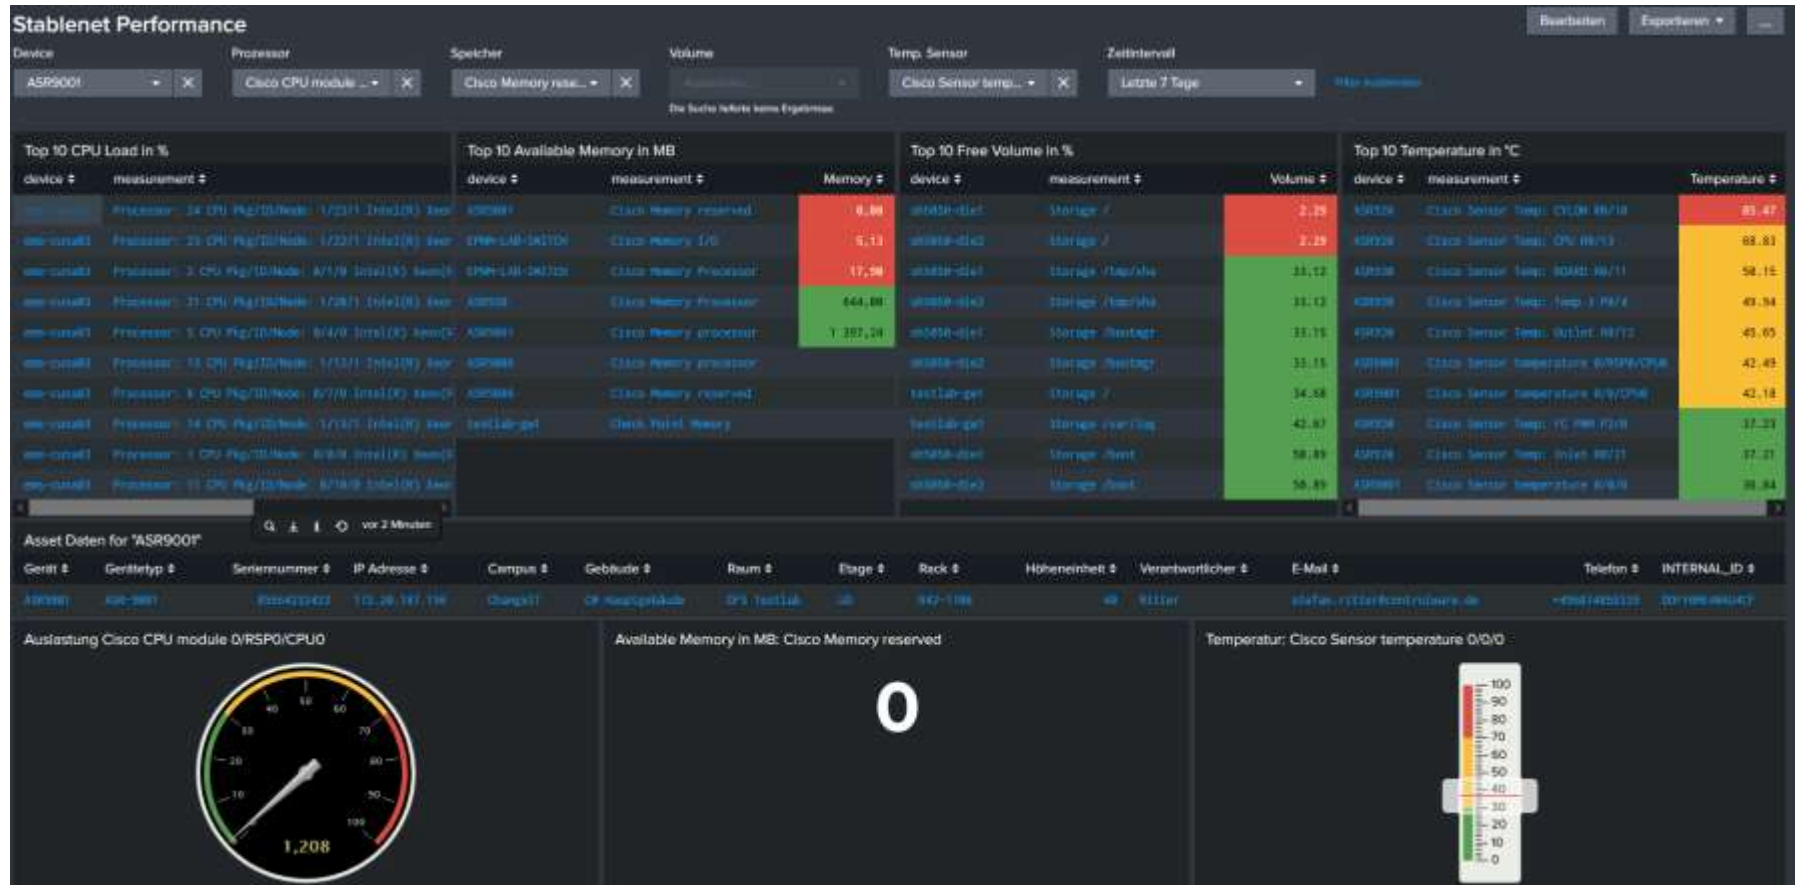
Stablenet Performance

Bearbeiten | Exportieren ▾ | ...

Device
ASR9001 ▾ ✕

Prozessor
Cisco CPU module ... ▾ ✕

Speicher
Cisco Memory rese... ▾ ✕

Volume
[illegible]
Die Suche lieferte keine Ergebnisse

Temp. Sensor
Cisco Sensor temp... ▾ ✕

Zeitintervall
Letzte 7 Tage ▾

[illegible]

Top 10 CPU Load in %

| device ⇕ | measurement ⇕ |
|---|---|
| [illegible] | Processor: 24 CPU Pkg/ID/Node: 1/23/1 Intel(R) Xeo |
| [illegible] | Processor: 23 CPU Pkg/ID/Node: 1/22/1 Intel(R) Xeo |
| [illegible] | Processor: 2 CPU Pkg/ID/Node: 0/1/0 Intel(R) Xeon(R |
| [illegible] | Processor: 21 CPU Pkg/ID/Node: 1/20/1 Intel(R) Xeo |
| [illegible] | Processor: 5 CPU Pkg/ID/Node: 0/4/0 Intel(R) Xeon(R |
| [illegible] | Processor: 13 CPU Pkg/ID/Node: 1/12/1 Intel(R) Xeo |
| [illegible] | Processor: 8 CPU Pkg/ID/Node: 0/7/0 Intel(R) Xeon(R |
| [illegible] | Processor: 14 CPU Pkg/ID/Node: 1/13/1 Intel(R) Xeo |
| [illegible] | Processor: 1 CPU Pkg/ID/Node: 0/0/0 Intel(R) Xeon(R |
| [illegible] | Processor: 11 CPU Pkg/ID/Node: 0/10/0 Intel(R) Xeo |

vor 2 Minuten

Top 10 Available Memory in MB

| device ⇕ | measurement ⇕ | Memory ⇕ |
|---|---|---|
| ASR9001 | Cisco Memory reserved | 0,00 |
| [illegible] | Cisco Memory I/O | 5,13 |
| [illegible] | Cisco Memory Processor | 17,50 |
| ASR920 | Cisco Memory Processor | 644,00 |
| ASR9001 | Cisco Memory processor | 1 397,24 |
| ASR9006 | Cisco Memory processor | |
| ASR9006 | Cisco Memory reserved | |
| testlab-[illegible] | Check Point Memory | |

Top 10 Free Volume in %

| device ⇕ | measurement ⇕ | Volume ⇕ |
|---|---|---|
| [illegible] | Storage / | 2,29 |
| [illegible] | Storage / | 2,29 |
| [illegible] | Storage /tmp/shm | 33,12 |
| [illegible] | Storage /tmp/shm | 33,12 |
| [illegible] | Storage /bootmgr | 33,15 |
| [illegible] | Storage /bootmgr | 33,15 |
| testlab-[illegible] | Storage / | 34,58 |
| testlab-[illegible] | Storage /var/log | 42,67 |
| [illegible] | Storage /boot | 50,89 |
| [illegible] | Storage /boot | 50,89 |

Top 10 Temperature in °C

| device ⇕ | measurement ⇕ | Temperature ⇕ |
|---|---|---|
| ASR920 | Cisco Sensor Temp: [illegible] | 85,47 |
| ASR920 | Cisco Sensor Temp: CPU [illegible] | 68,83 |
| ASR920 | Cisco Sensor Temp: BOARD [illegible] | 50,15 |
| ASR920 | Cisco Sensor Temp: Temp 1 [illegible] | 49,94 |
| ASR920 | Cisco Sensor Temp: Outlet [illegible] | 45,65 |
| ASR9001 | Cisco Sensor temperature 0/RSP0/CPU0 | 42,49 |
| ASR9001 | Cisco Sensor temperature 0/0/CPU0 | 42,18 |
| ASR920 | Cisco Sensor Temp: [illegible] | 37,23 |
| ASR920 | Cisco Sensor Temp: Inlet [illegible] | 37,21 |
| ASR9001 | Cisco Sensor temperature 0/0/0 | 30,84 |

Asset Daten for "ASR9001"

| Gerät ⇕ | Gerätetyp ⇕ | Seriennummer ⇕ | IP Adresse ⇕ | Campus ⇕ | Gebäude ⇕ | Raum ⇕ | Etage ⇕ | Rack ⇕ | Höheneinheit ⇕ | Verantwortlicher ⇕ | E-Mail ⇕ | Telefon ⇕ | INTERNAL_ID ⇕ |
|---|---|---|---|---|---|---|---|---|---|---|---|---|---|
| ASR9001 | ASR-9001 | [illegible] | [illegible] | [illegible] | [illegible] | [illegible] | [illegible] | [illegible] | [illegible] | Ritter | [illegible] | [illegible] | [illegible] |

Auslastung Cisco CPU module 0/RSP0/CPU0
0 10 20 30 40 50 60 70 80 90 100
1,208

Available Memory in MB: Cisco Memory reserved
0

Temperatur: Cisco Sensor temperature 0/0/0
100 90 80 70 60 50 40 30 20 10 0